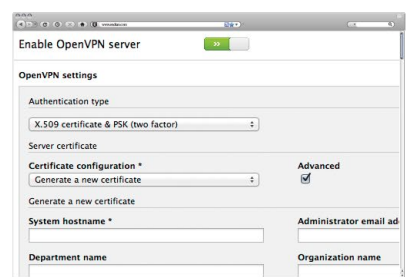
Enable OpenVPN server

»

OpenVPN settings

Authentication type

X.509 certificate & PSK (two factor)

Server certificate

Certificate configuration *

Generate a new certificate

Advanced

Generate a new certificate

System hostname *

Administrator email ad

Department name

Organization name